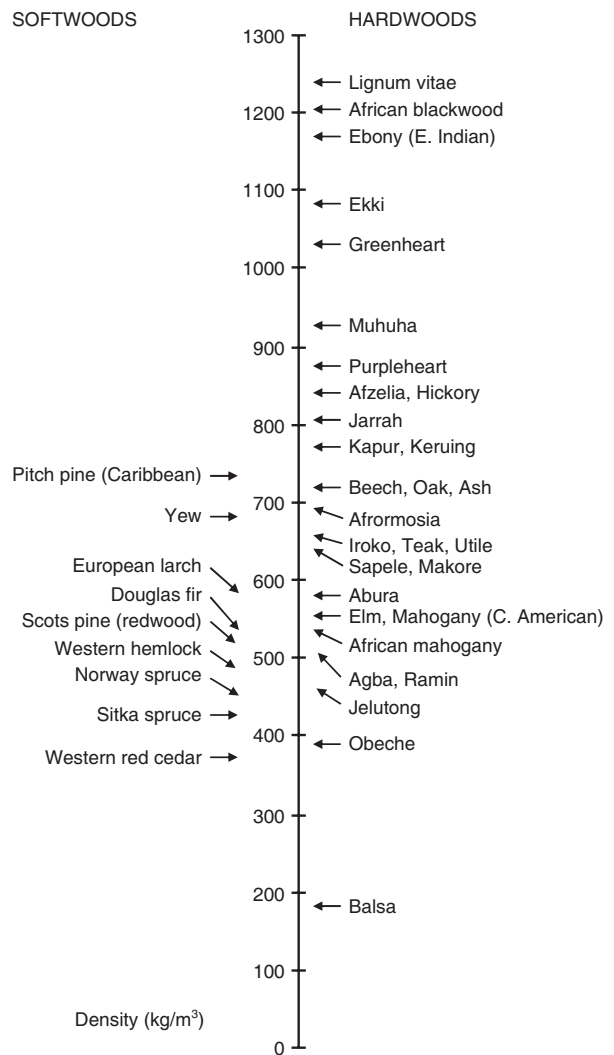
SOFTWOODS

HARDWOODS

1300
1200
1100
1000
900
800
700
600
500
400
300
200
100
0

Lignum vitae
African blackwood
Ebony (E. Indian)
Ekki
Greenheart
Muhuha
Purpleheart
Afzelia, Hickory
Jarrah
Kapur, Keruing
Beech, Oak, Ash
Afrormosia
Iroko, Teak, Utile
Sapele, Makore
Abura
Elm, Mahogany (C. American)
African mahogany
Agba, Ramin
Jelutong
Obeche
Balsa

Pitch pine (Caribbean)
Yew
European larch
Douglas fir
Scots pine (redwood)
Western hemlock
Norway spruce
Sitka spruce
Western red cedar

Density (kg/m$^3$)